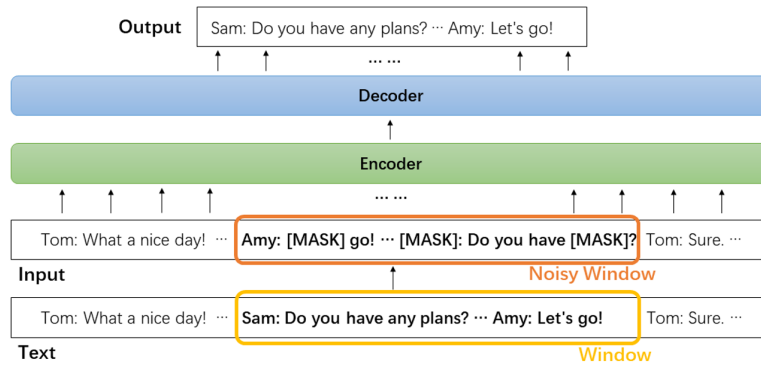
Output

Sam: Do you have any plans? ⋯ Amy: Let's go!

⋯ ⋯

Decoder

Encoder

⋯ ⋯

Tom: What a nice day! ⋯ **Amy: [MASK] go! ⋯ [MASK]: Do you have [MASK]?** Tom: Sure. ⋯

Input

Noisy Window

Tom: What a nice day! ⋯ **Sam: Do you have any plans? ⋯ Amy: Let's go!** Tom: Sure. ⋯

Text

Window